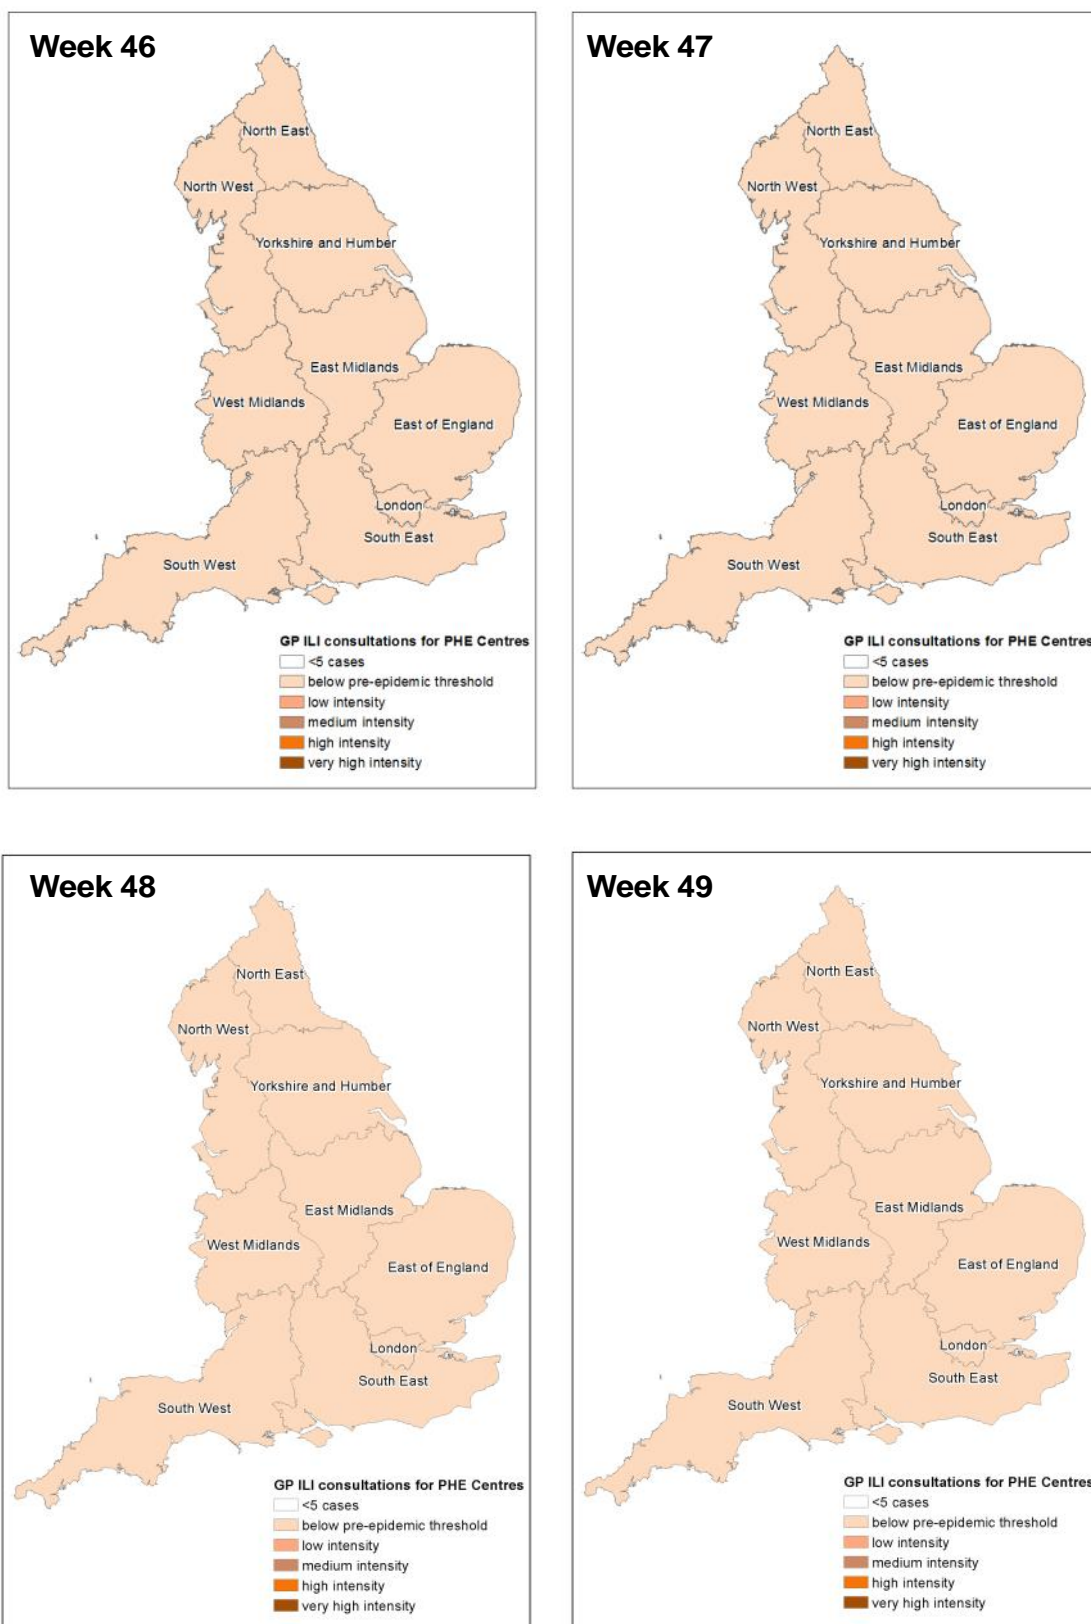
Week 46

North East
North West
Yorkshire and Humber
East Midlands
West Midlands
East of England
London
South East
South West

GP ILI consultations for PHE Centres
<5 cases
below pre-epidemic threshold
low intensity
medium intensity
high intensity
very high intensity

Week 47

North East
North West
Yorkshire and Humber
East Midlands
West Midlands
East of England
London
South East
South West

GP ILI consultations for PHE Centres
<5 cases
below pre-epidemic threshold
low intensity
medium intensity
high intensity
very high intensity

Week 48

North East
North West
Yorkshire and Humber
East Midlands
West Midlands
East of England
London
South East
South West

GP ILI consultations for PHE Centres
<5 cases
below pre-epidemic threshold
low intensity
medium intensity
high intensity
very high intensity

Week 49

North East
North West
Yorkshire and Humber
East Midlands
West Midlands
East of England
London
South East
South West

GP ILI consultations for PHE Centres
<5 cases
below pre-epidemic threshold
low intensity
medium intensity
high intensity
very high intensity